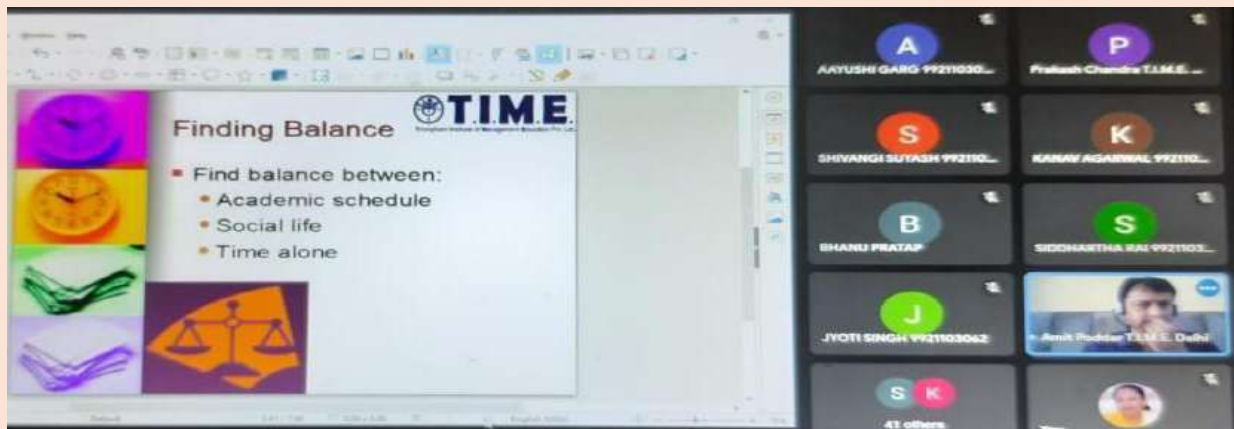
Finding Balance

T.I.M.E.

Triumphant Institute of Management Education Pvt. Ltd.

Find balance between:
- Academic schedule
- Social life
- Time alone

A
AAYUSHI GARG 99211030...

P
Prakash Chandra T.I.M.E. ...

S
SHIVANGI SUYASH 992110...

K
KANAV AGARWAL 992110...

B
BHANU PRATAP

S
SIDDHARTHA RAI 9921103...

J
JYOTI SINGH 9921103062

Amit Poddar T.I.M.E. Delhi

S K
41 others